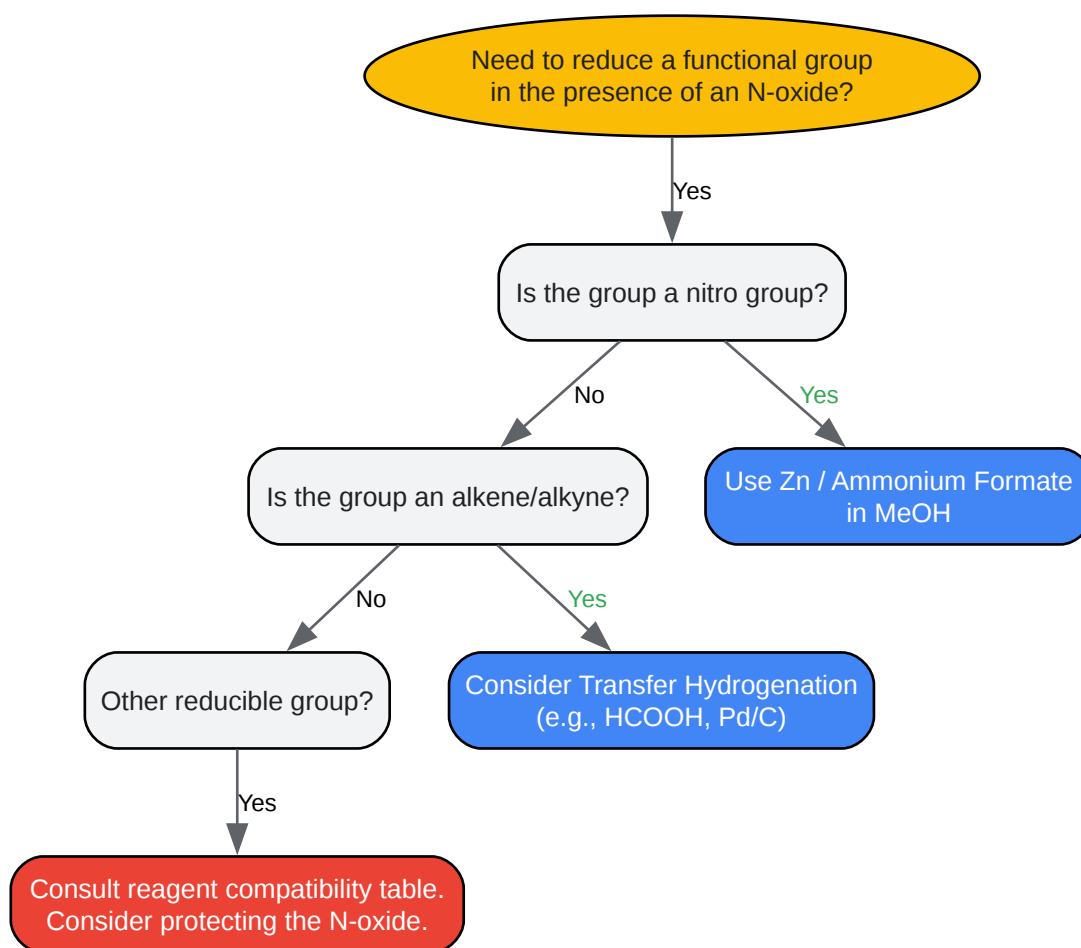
Need to reduce a functional group in the presence of an N-oxide?

Yes

Is the group a nitro group?

No

Yes

Is the group an alkene/alkyne?

Use Zn / Ammonium Formate in MeOH

No

Yes

Other reducible group?

Consider Transfer Hydrogenation (e.g., HCOOH, Pd/C)

Yes

Consult reagent compatibility table. Consider protecting the N-oxide.